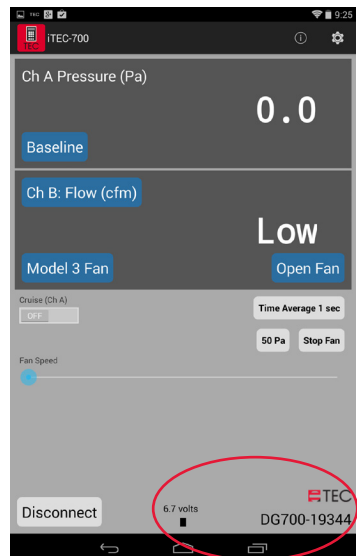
9:25

TEC iTEC-700

Ch A Pressure (Pa)

0.0

Baseline

Ch B: Flow (cfm)

Low

Model 3 Fan

Open Fan

Cruise (Ch A)

OFF

Time Average 1 sec

50 Pa

Stop Fan

Fan Speed

Disconnect

6.7 volts

TEC

DG700-19344